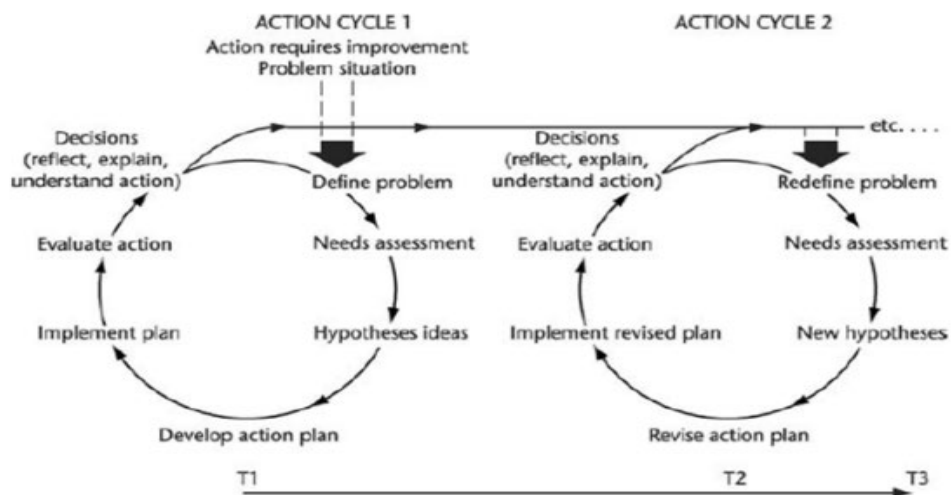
ACTION CYCLE 1
Action requires improvement
Problem situation

ACTION CYCLE 2

etc. . . .

Decisions (reflect, explain, understand action)

Define problem

Needs assessment

Hypotheses ideas

Develop action plan

Implement plan

Evaluate action

Decisions (reflect, explain, understand action)

Redefine problem

Needs assessment

New hypotheses

Revise action plan

Implement revised plan

Evaluate action

T1

T2

T3